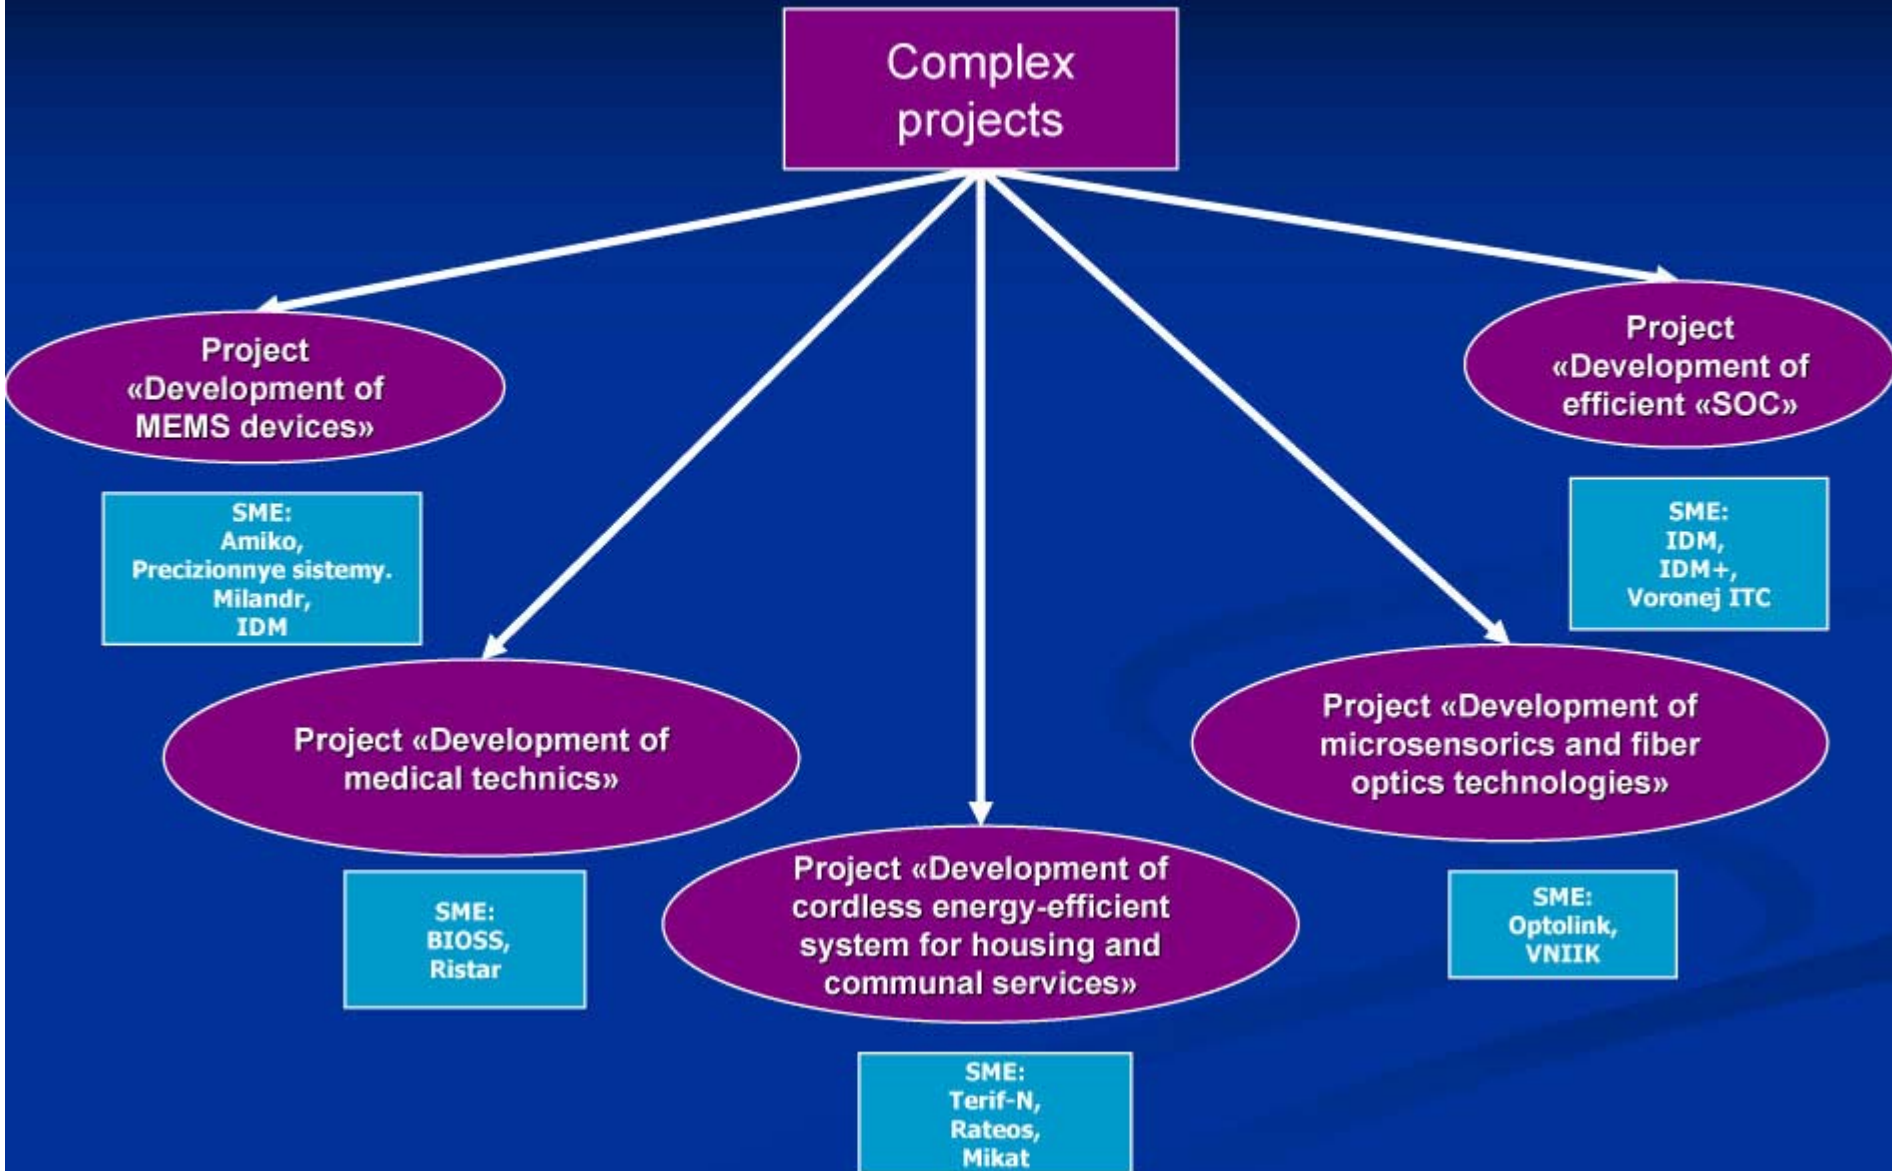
Complex projects

Project «Development of MEMS devices»

SME:
Amiko,
Precizionnye sistemy.
Milandr,
IDM

Project «Development of efficient «SOC»

SME:
IDM,
IDM+,
Voronej ITC

Project «Development of medical technics»

SME:
BIOSS,
Ristar

Project «Development of microsensorics and fiber optics technologies»

SME:
Optolink,
VNIIK

Project «Development of cordless energy-efficient system for housing and communal services»

SME:
Terif-N,
Rateos,
Mikat